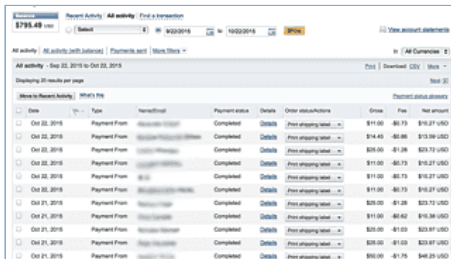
Balance
$795.49 USD

Recent Activity | All activity | Find a transaction

Select | 9/22/2015 | to 10/22/2015 | Show

View account statements

All activity | All activity (with balance) | Payments sent | More filters

In All Currencies

All activity - Sep 22, 2015 to Oct 22, 2015

Print | Download | CSV | More

Displaying 20 results per page

Next

Move to Recent Activity | What's this

Payment status glossary

| | Date | | Type | Name/Email | Payment status | Details | Order status/Actions | Gross | Fee | Net amount |
|---|---|---|---|---|---|---|---|---|---|---|
| | Oct 22, 2015 | | Payment From | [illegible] | Completed | Details | Print shipping label | $11.00 | -$0.75 | $10.27 USD |
| | Oct 22, 2015 | | Payment From | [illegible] | Completed | Details | Print shipping label | $14.45 | -$0.86 | $13.59 USD |
| | Oct 22, 2015 | | Payment From | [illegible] | Completed | Details | Print shipping label | $25.00 | -$1.28 | $23.72 USD |
| | Oct 22, 2015 | | Payment From | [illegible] | Completed | Details | Print shipping label | $11.00 | -$0.73 | $10.27 USD |
| | Oct 22, 2015 | | Payment From | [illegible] | Completed | Details | Print shipping label | $11.00 | -$0.73 | $10.27 USD |
| | Oct 22, 2015 | | Payment From | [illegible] | Completed | Details | Print shipping label | $25.00 | -$1.28 | $23.72 USD |
| | Oct 21, 2015 | | Payment From | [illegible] | Completed | Details | Print shipping label | $25.00 | -$1.28 | $23.72 USD |
| | Oct 21, 2015 | | Payment From | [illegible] | Completed | Details | Print shipping label | $11.00 | -$0.62 | $10.38 USD |
| | Oct 21, 2015 | | Payment From | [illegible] | Completed | Details | Print shipping label | $25.00 | -$1.03 | $23.97 USD |
| | Oct 21, 2015 | | Payment From | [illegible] | Completed | Details | Print shipping label | $25.00 | -$1.03 | $23.97 USD |
| | Oct 21, 2015 | | Payment From | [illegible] | Completed | Details | Print shipping label | $51.00 | -$1.75 | $49.25 USD |